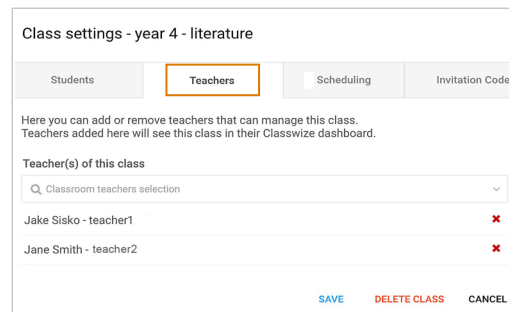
Class settings - year 4 - literature

Students
Teachers
Scheduling
Invitation Code

Here you can add or remove teachers that can manage this class. Teachers added here will see this class in their Classwize dashboard.

Teacher(s) of this class

Classroom teachers selection

Jake Sisko - teacher1

Jane Smith - teacher2

SAVE
DELETE CLASS
CANCEL